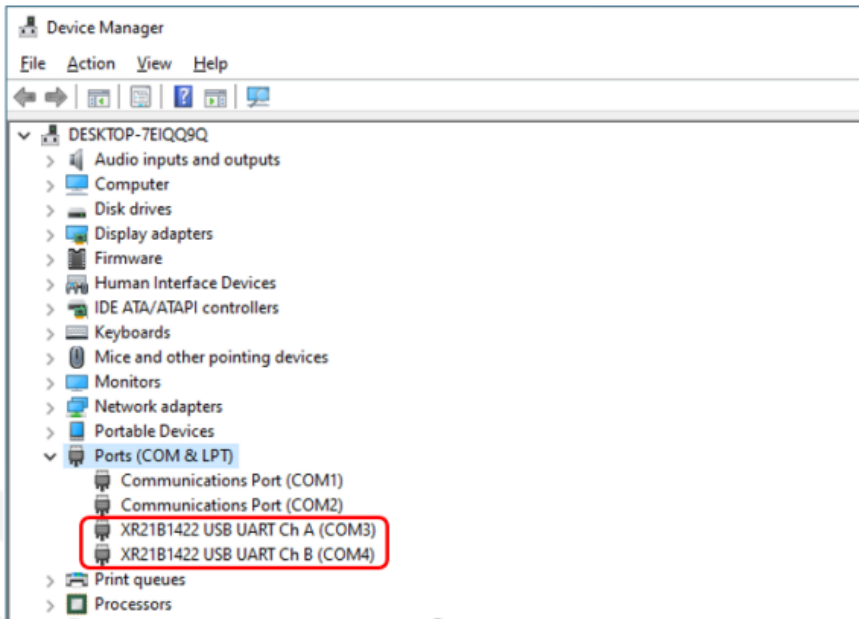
Device Manager

File Action View Help

DESKTOP-7EIQQ9Q
Audio inputs and outputs
Computer
Disk drives
Display adapters
Firmware
Human Interface Devices
IDE ATA/ATAPI controllers
Keyboards
Mice and other pointing devices
Monitors
Network adapters
Portable Devices
Ports (COM & LPT)
Communications Port (COM1)
Communications Port (COM2)
XR21B1422 USB UART Ch A (COM3)
XR21B1422 USB UART Ch B (COM4)
Print queues
Processors